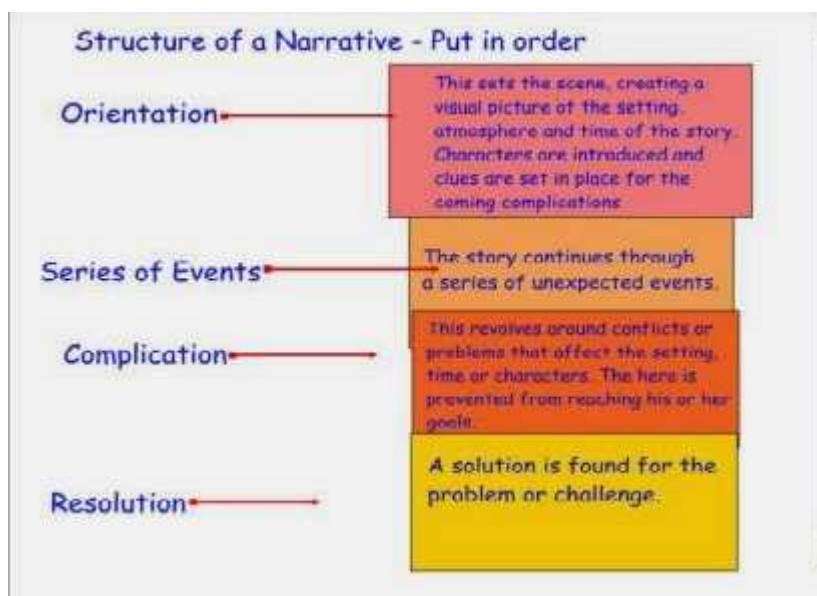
Structure of a Narrative - Put in order

Orientation

This sets the scene, creating a visual picture of the setting, atmosphere and time of the story. Characters are introduced and clues are set in place for the coming complications

Series of Events

The story continues through a series of unexpected events.

Complication

This revolves around conflicts or problems that affect the setting, time or characters. The hero is prevented from reaching his or her goals.

Resolution

A solution is found for the problem or challenge.